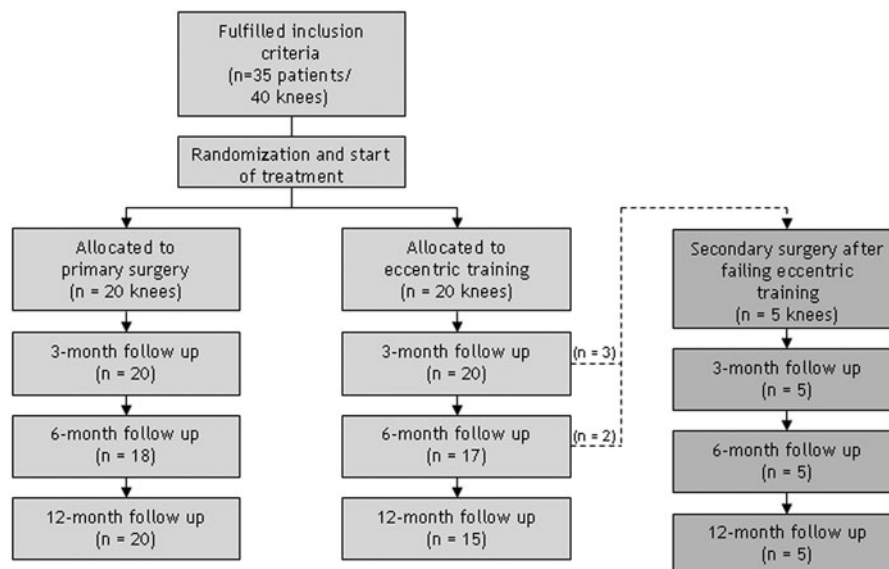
Fulfilled inclusion criteria (n=35 patients/ 40 knees)

Randomization and start of treatment

Allocated to primary surgery (n = 20 knees)

3-month follow up (n = 20)

6-month follow up (n = 18)

12-month follow up (n = 20)

Allocated to eccentric training (n = 20 knees)

3-month follow up (n = 20)

(n = 3)

6-month follow up (n = 17)

(n = 2)

12-month follow up (n = 15)

Secondary surgery after failing eccentric training (n = 5 knees)

3-month follow up (n = 5)

6-month follow up (n = 5)

12-month follow up (n = 5)